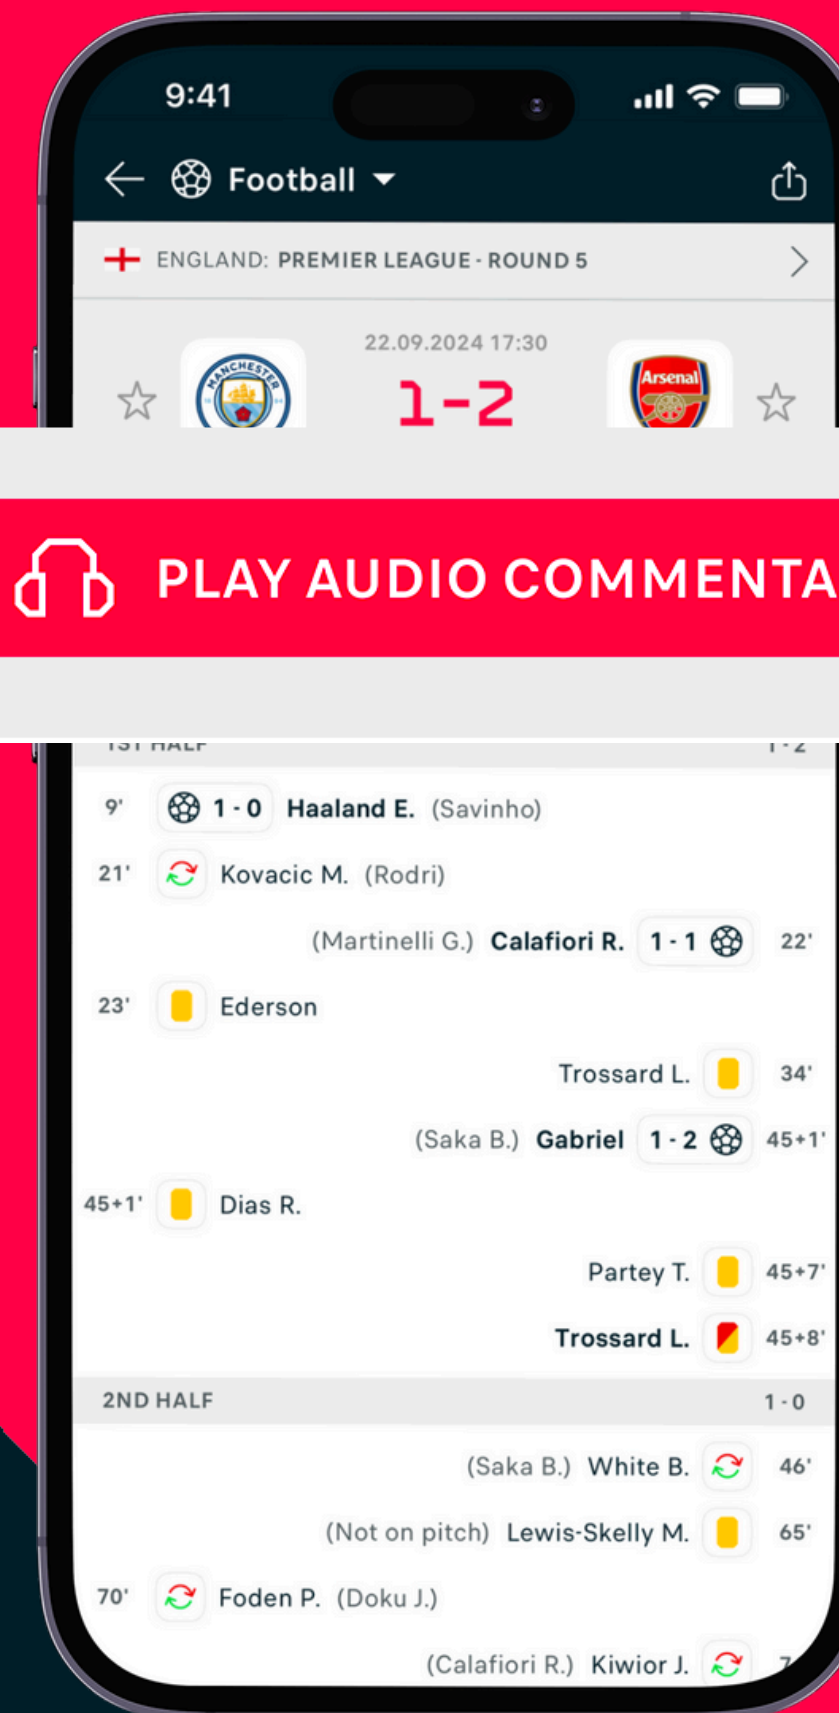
9:41

Football

ENGLAND: PREMIER LEAGUE - ROUND 5

22.09.2024 17:30

1-2

Arsenal

PLAY AUDIO COMMENTA

1ST HALF 1-2

9' 1 - 0 Haaland E. (Savinho)

21' Kovacic M. (Rodri)

(Martinelli G.) Calafiori R. 1 - 1 22'

23' Ederson

Trossard L. 34'

(Saka B.) Gabriel 1 - 2 45+1'

45+1' Dias R.

Partey T. 45+7'

Trossard L. 45+8'

2ND HALF 1 - 0

(Saka B.) White B. 46'

(Not on pitch) Lewis-Skelly M. 65'

70' Foden P. (Doku J.)

(Calafiori R.) Kiwior J. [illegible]